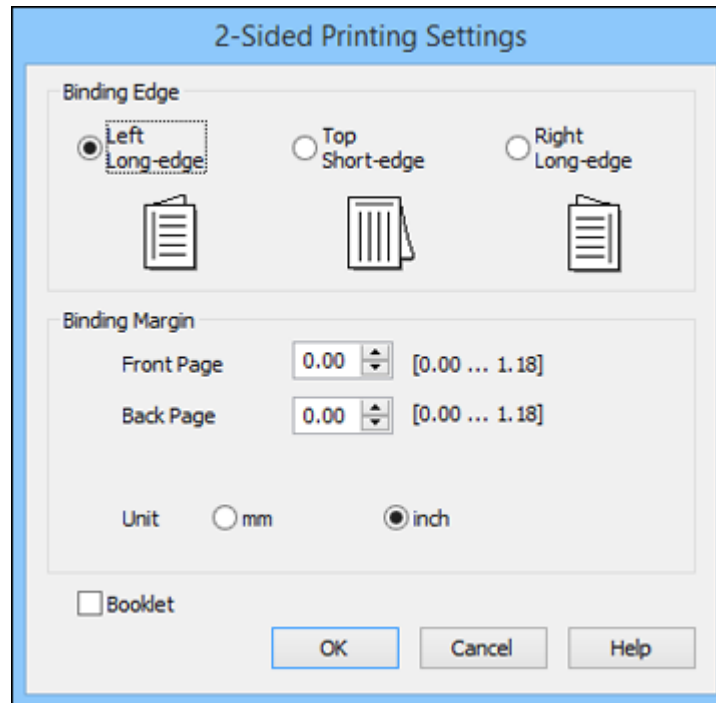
2-Sided Printing Settings

Binding Edge

Left Long-edge

Top Short-edge

Right Long-edge

Binding Margin

Front Page 0.00 [0.00 ... 1.18]

Back Page 0.00 [0.00 ... 1.18]

Unit mm inch

Booklet

OK Cancel Help